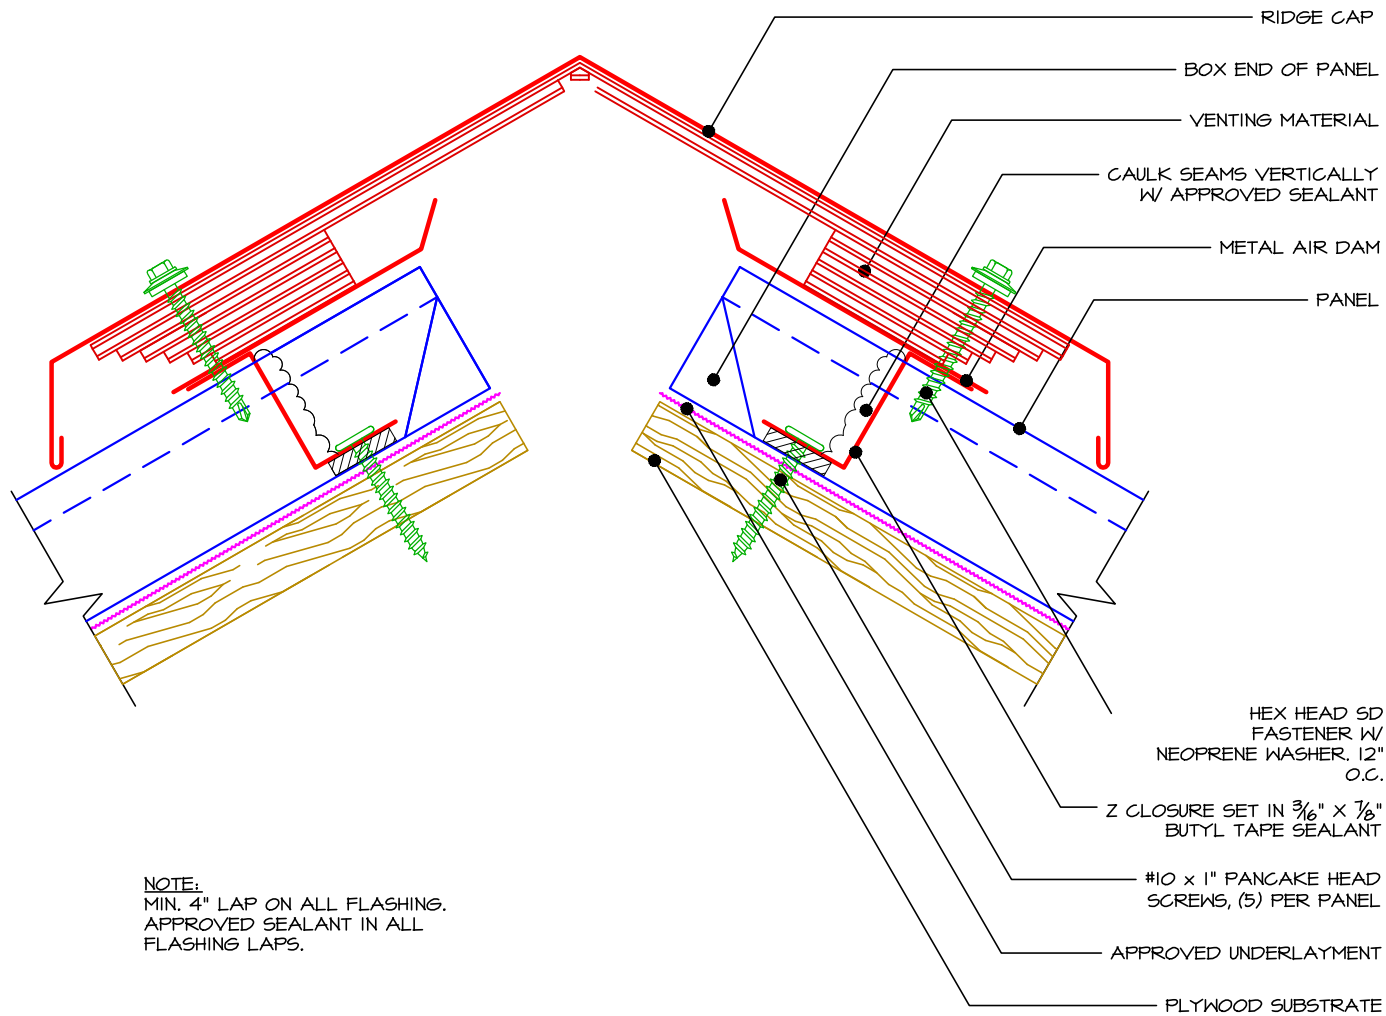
RIDGE CAP

BOX END OF PANEL

VENTING MATERIAL

CAULK SEAMS VERTICALLY W/ APPROVED SEALANT

METAL AIR DAM

PANEL

HEX HEAD SD FASTENER W/ NEOPRENE WASHER. 12" O.C.

Z CLOSURE SET IN $\frac{3}{16}$" X $\frac{7}{8}$" BUTYL TAPE SEALANT

#10 x 1" PANCAKE HEAD SCREWS, (5) PER PANEL

APPROVED UNDERLAYMENT

PLYWOOD SUBSTRATE

NOTE:
MIN. 4" LAP ON ALL FLASHING. APPROVED SEALANT IN ALL FLASHING LAPS.